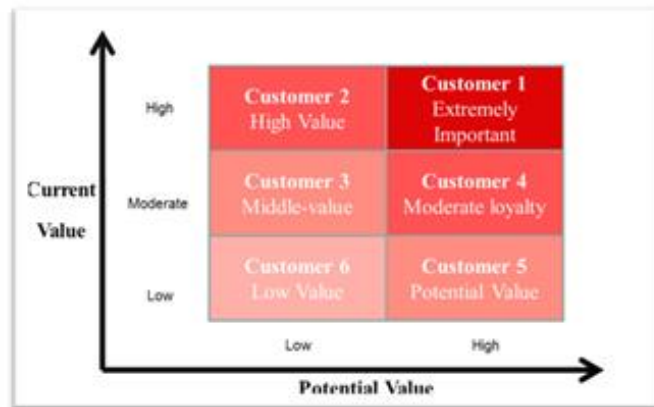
Current Value

| | Low | High |
|---|---|---|
| High | Customer 2 High Value | Customer 1 Extremely Important |
| Moderate | Customer 3 Middle-value | Customer 4 Moderate loyalty |
| Low | Customer 6 Low Value | Customer 5 Potential Value |

Potential Value